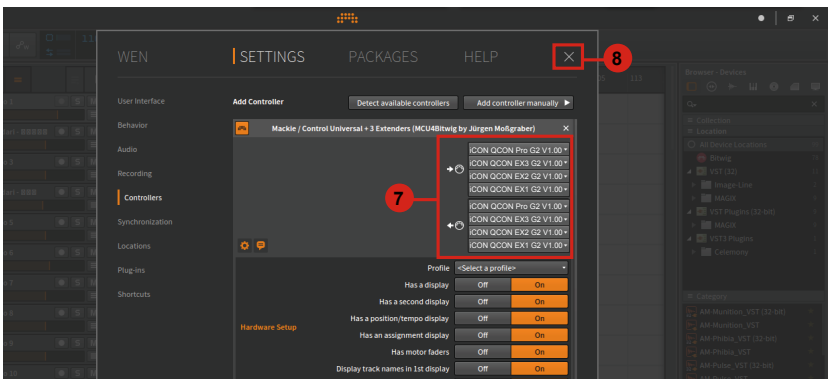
WEN | SETTINGS PACKAGES HELP

8

User Interface
Behavior
Audio
Recording
Controllers
Synchronization
Locations
Plug-ins
Shortcuts

Add Controller
Detect available controllers
Add controller manually

Mackie / Control Universal + 3 Extenders (MCU4Bitwig by Jürgen Moßgraber)

iCON QCON Pro G2 V1.00
iCON QCON EX3 G2 V1.00
iCON QCON EX2 G2 V1.00
iCON QCON EX1 G2 V1.00
iCON QCON Pro G2 V1.00
iCON QCON EX3 G2 V1.00
iCON QCON EX2 G2 V1.00
iCON QCON EX1 G2 V1.00

7

Profile <Select a profile>
Has a display Off On
Has a second display Off On
Has a position/tempo display Off On
Has an assignment display Off On
Has motor faders Off On
Display track names in 1st display Off On

Hardware Setup

Browser - Devices
Collection
Location
All Device Locations
Bitwig
VST (32)
Image-Line
MAGIX
VST Plugins (32-bit)
MAGIX
VST3 Plugins
Ceremony
Category
AM-Munition_VST (32-bit)
AM-Munition_VST
AM-Phibia_VST (32-bit)
AM-Phibia_VST
AM-Pulse_VST (32-bit)